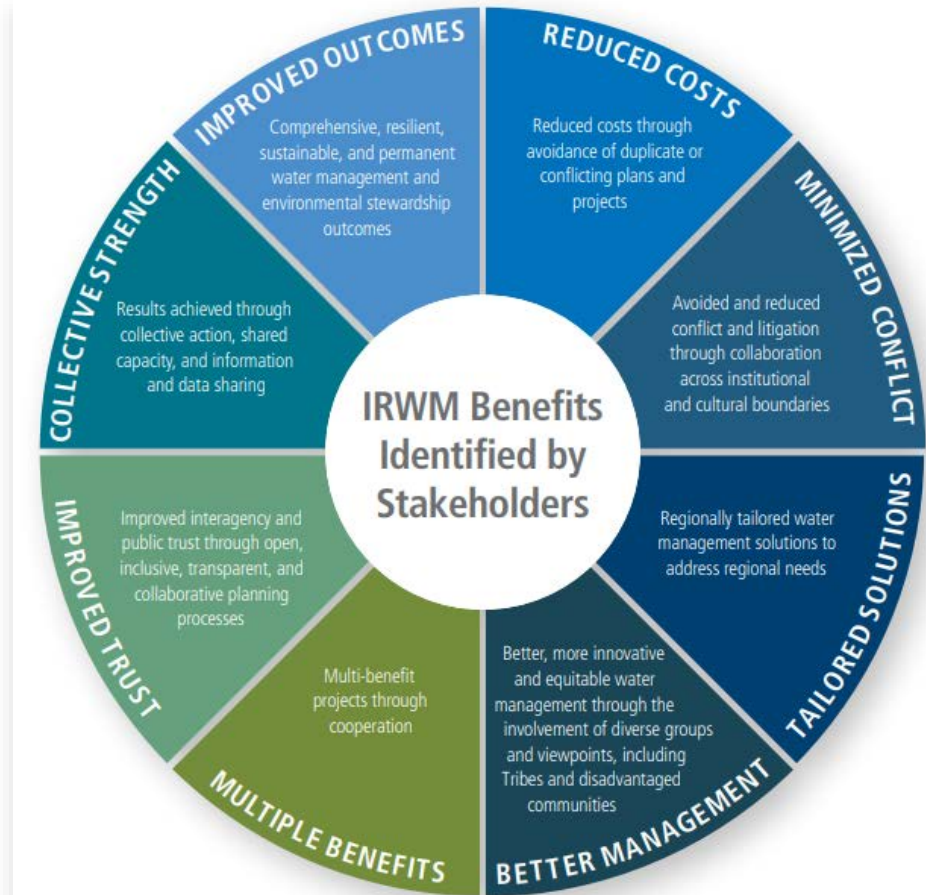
IRWM Benefits Identified by Stakeholders

IMPROVED OUTCOMES

Comprehensive, resilient, sustainable, and permanent water management and environmental stewardship outcomes

REDUCED COSTS

Reduced costs through avoidance of duplicate or conflicting plans and projects

MINIMIZED CONFLICT

Avoided and reduced conflict and litigation through collaboration across institutional and cultural boundaries

TAILORED SOLUTIONS

Regionally tailored water management solutions to address regional needs

BETTER MANAGEMENT

Better, more innovative and equitable water management through the involvement of diverse groups and viewpoints, including Tribes and disadvantaged communities

MULTIPLE BENEFITS

Multi-benefit projects through cooperation

IMPROVED TRUST

Improved interagency and public trust through open, inclusive, transparent, and collaborative planning processes

COLLECTIVE STRENGTH

Results achieved through collective action, shared capacity, and information and data sharing